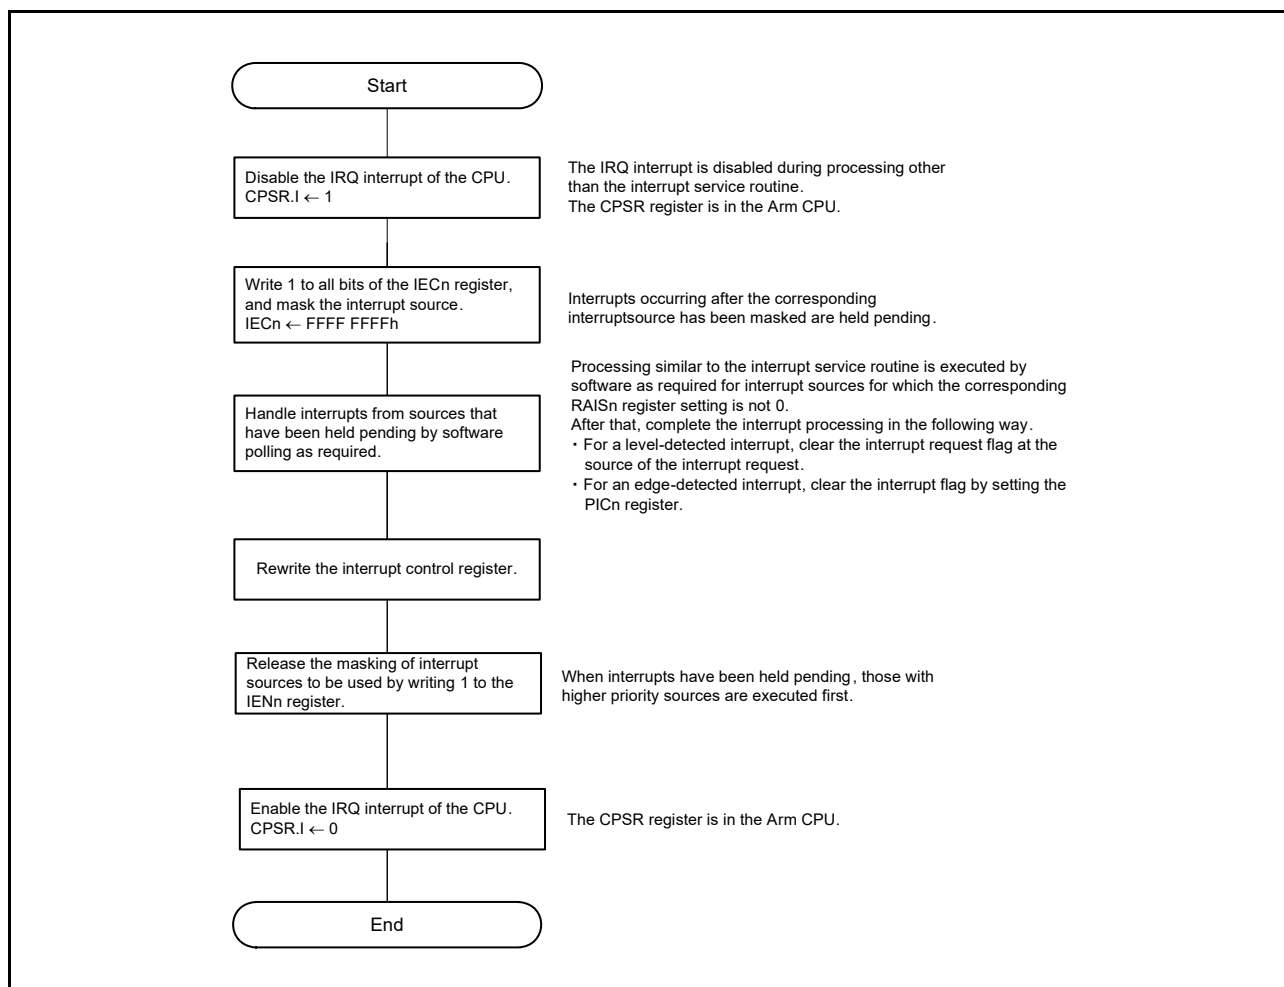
Start

Disable the IRQ interrupt of the CPU.
CPSR.I $\leftarrow$ 1

The IRQ interrupt is disabled during processing other than the interrupt service routine.
The CPSR register is in the Arm CPU.

Write 1 to all bits of the IECn register, and mask the interrupt source.
IECn $\leftarrow$ FFFF FFFFh

Interrupts occurring after the corresponding interruptsource has been masked are held pending.

Handle interrupts from sources that have been held pending by software polling as required.

Processing similar to the interrupt service routine is executed by software as required for interrupt sources for which the corresponding RAISn register setting is not 0.
After that, complete the interrupt processing in the following way.
・For a level-detected interrupt, clear the interrupt request flag at the source of the interrupt request.
・For an edge-detected interrupt, clear the interrupt flag by setting the PICn register.

Rewrite the interrupt control register.

Release the masking of interrupt sources to be used by writing 1 to the IENn register.

When interrupts have been held pending, those with higher priority sources are executed first.

Enable the IRQ interrupt of the CPU.
CPSR.I $\leftarrow$ 0

The CPSR register is in the Arm CPU.

End